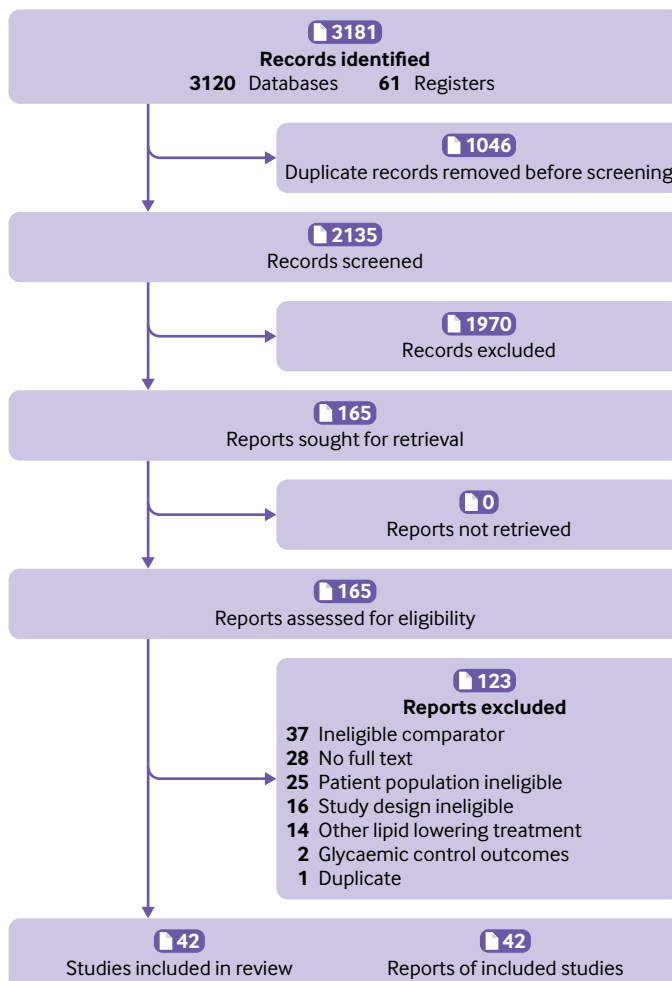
3181
Records identified
3120 Databases 61 Registers

1046
Duplicate records removed before screening

2135
Records screened

1970
Records excluded

165
Reports sought for retrieval

0
Reports not retrieved

165
Reports assessed for eligibility

123
Reports excluded
37 Ineligible comparator
28 No full text
25 Patient population ineligible
16 Study design ineligible
14 Other lipid lowering treatment
2 Glycaemic control outcomes
1 Duplicate

42
Studies included in review

42
Reports of included studies